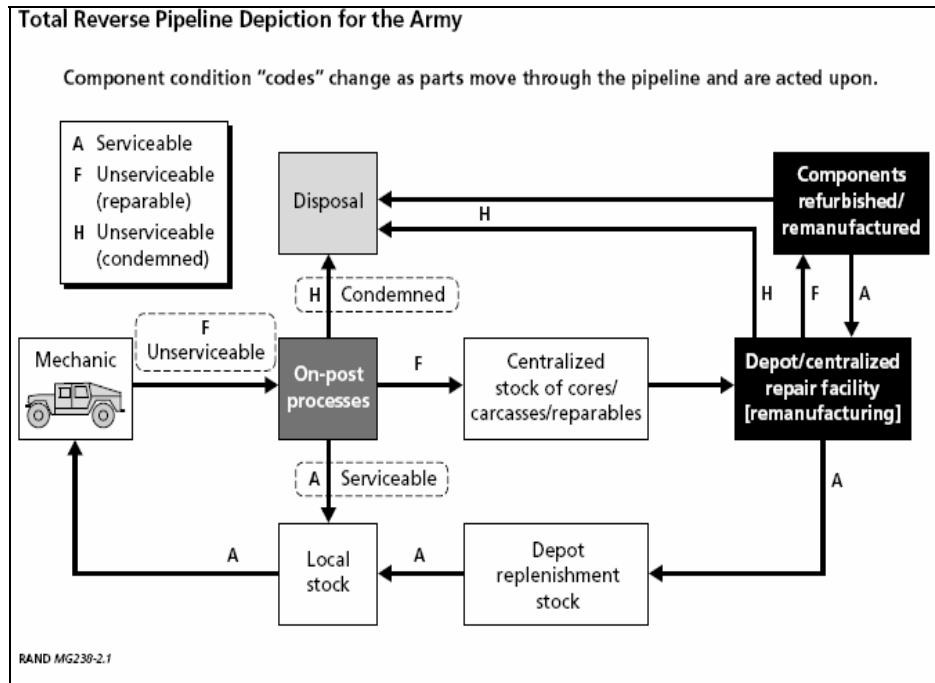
Total Reverse Pipeline Depiction for the Army

Component condition "codes" change as parts move through the pipeline and are acted upon.

A Serviceable
F Unserviceable (reparable)
H Unserviceable (condemned)

Disposal

H

Components refurbished/ remanufactured

H Condemned

H

F

A

F Unserviceable

Mechanic

On-post processes

F

Centralized stock of cores/ carcasses/reparables

Depot/centralized repair facility [remanufacturing]

A Serviceable

A

A

Local stock

A

Depot replenishment stock

RAND MG238-2.1